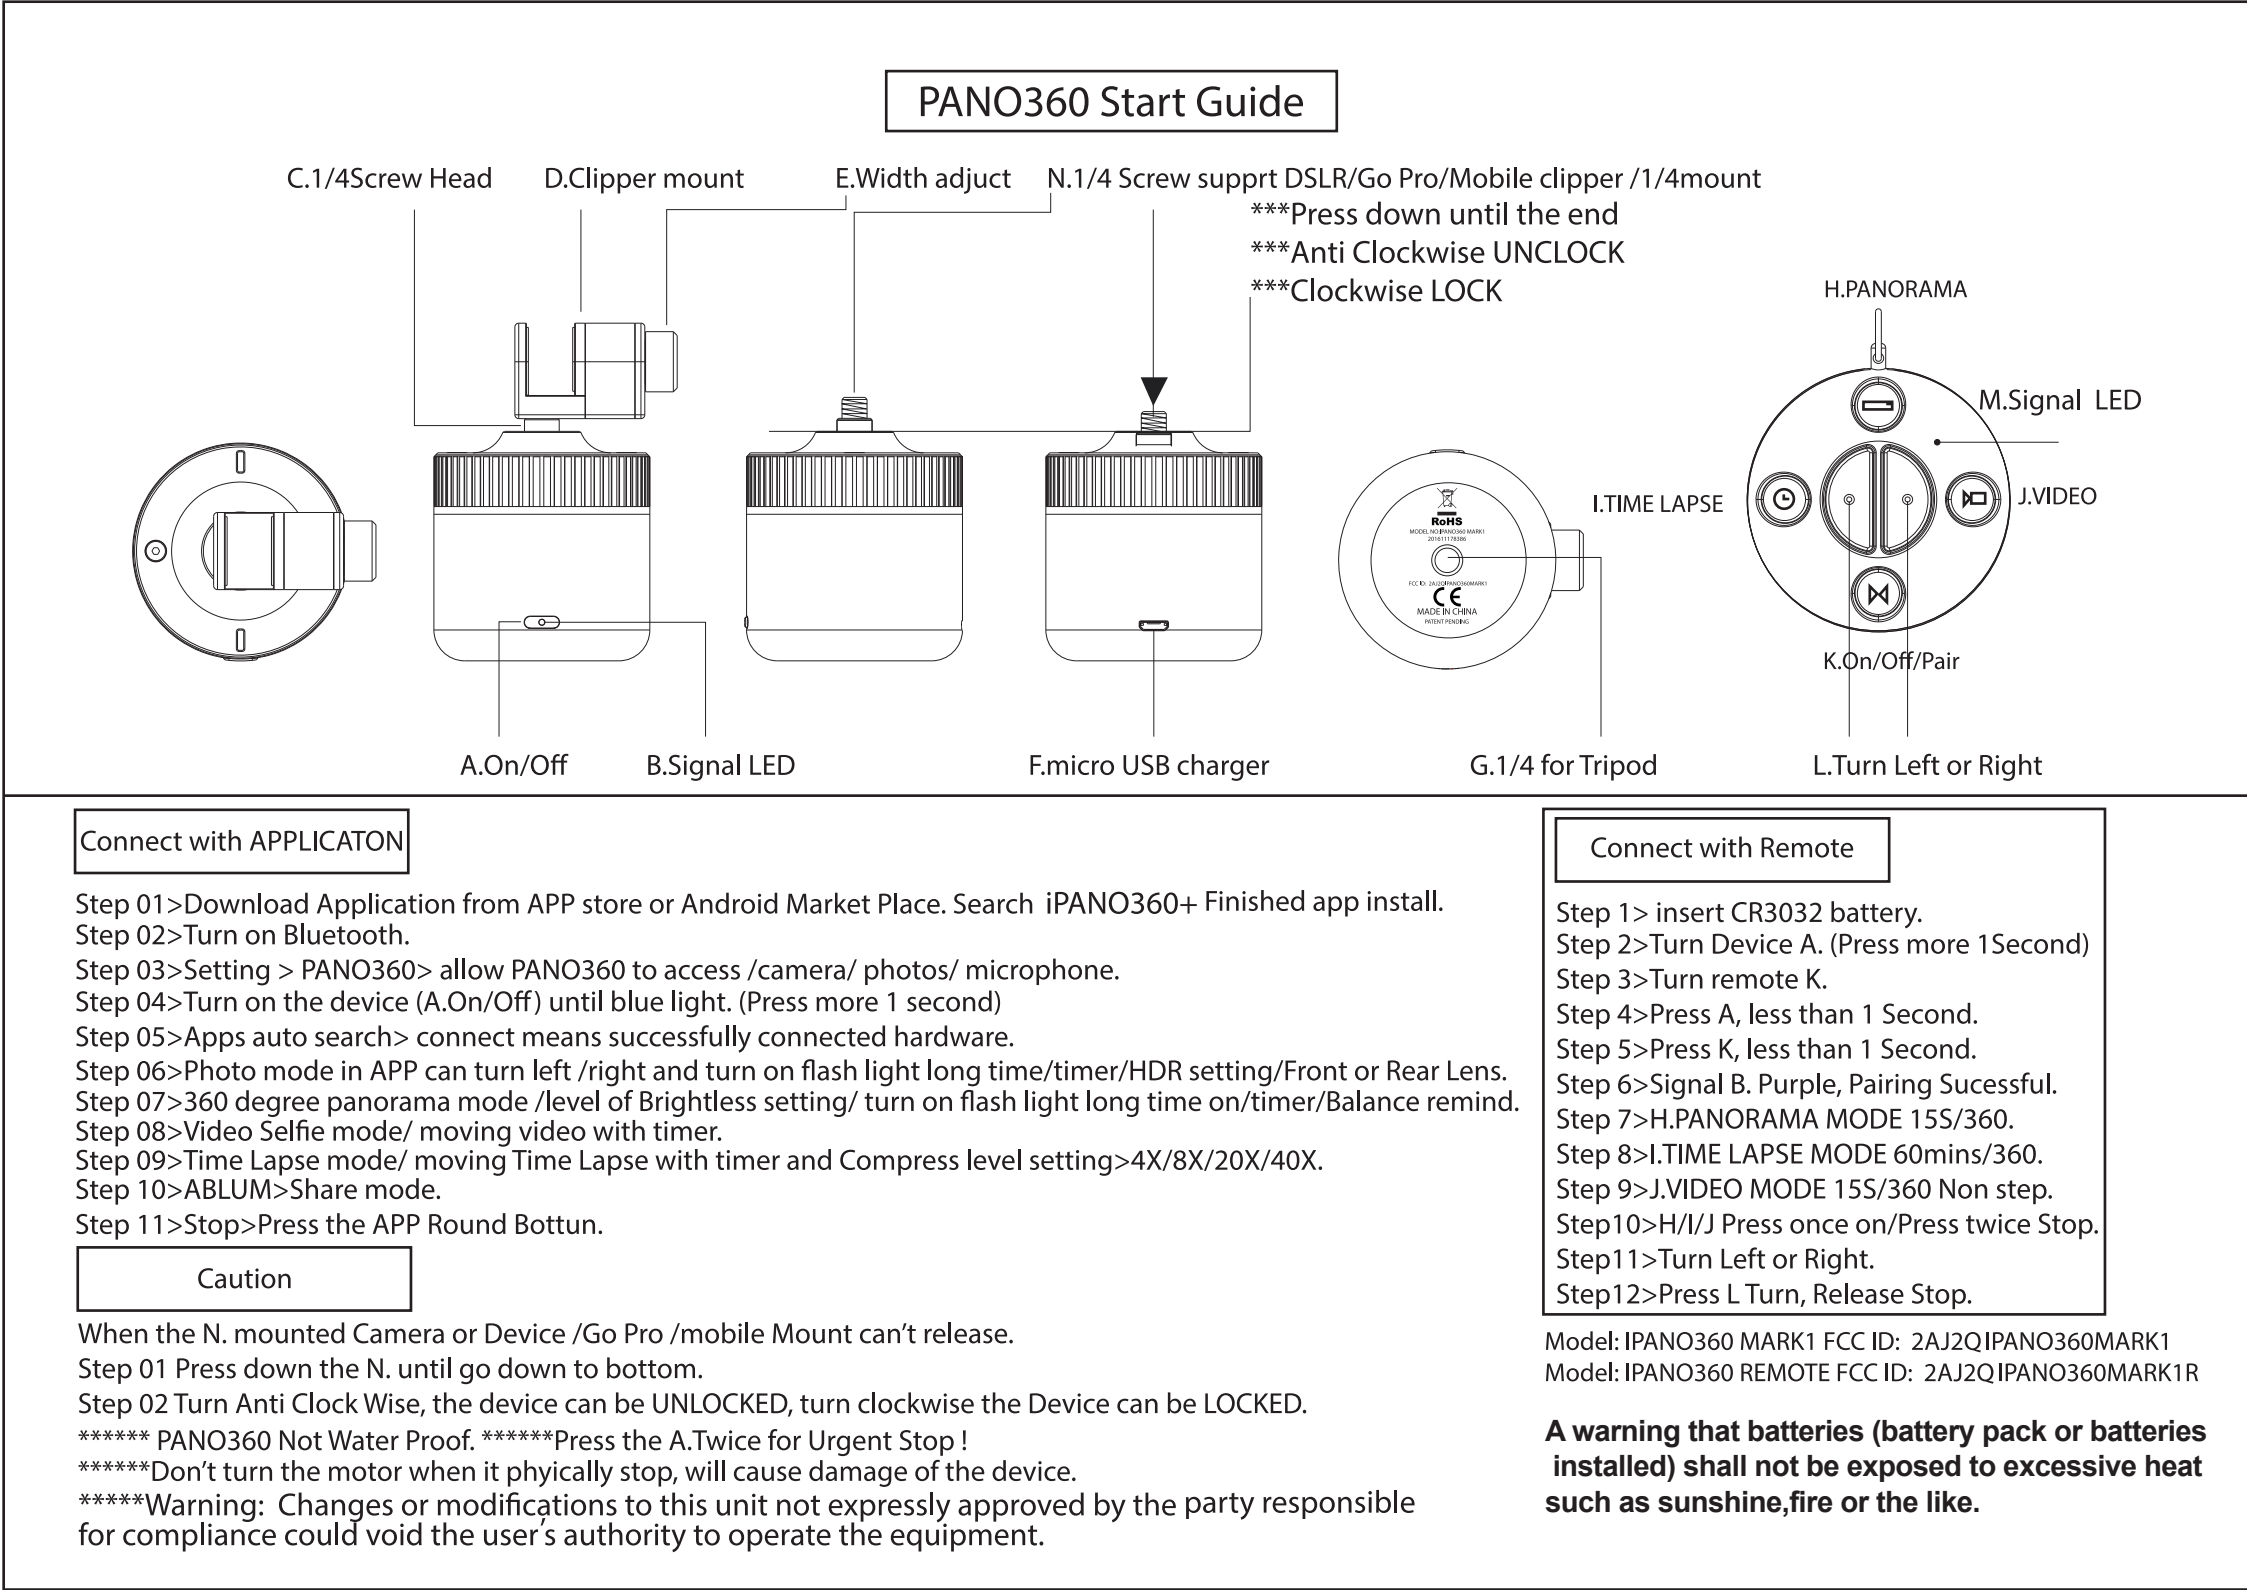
PANO360 Start Guide

C.1/4Screw Head D.Clipper mount E.Width adjuct N.1/4 Screw supprt DSLR/Go Pro/Mobile clipper /1/4mount

***Press down until the end
***Anti Clockwise UNCLOCK
***Clockwise LOCK

H.PANORAMA

M.Signal LED

I.TIME LAPSE

J.VIDEO

RoHS
MODEL NO.IPANO360 MARK1
2016111178386
FCC ID: 2AJ2QIPANO360MARK1
CE
MADE IN CHINA
PATENT PENDING

K.On/Off/Pair

A.On/Off B.Signal LED F.micro USB charger G.1/4 for Tripod L.Turn Left or Right

Connect with APPLICATON

Step 01>Download Application from APP store or Android Market Place. Search iPANO360+ Finished app install.
Step 02>Turn on Bluetooth.
Step 03>Setting > PANO360> allow PANO360 to access /camera/ photos/ microphone.
Step 04>Turn on the device (A.On/Off) until blue light. (Press more 1 second)
Step 05>Apps auto search> connect means successfully connected hardware.
Step 06>Photo mode in APP can turn left /right and turn on flash light long time/timer/HDR setting/Front or Rear Lens.
Step 07>360 degree panorama mode /level of Brightless setting/ turn on flash light long time on/timer/Balance remind.
Step 08>Video Selfie mode/ moving video with timer.
Step 09>Time Lapse mode/ moving Time Lapse with timer and Compress level setting>4X/8X/20X/40X.
Step 10>ABLUM>Share mode.
Step 11>Stop>Press the APP Round Bottun.

Caution

When the N. mounted Camera or Device /Go Pro /mobile Mount can’t release.
Step 01 Press down the N. until go down to bottom.
Step 02 Turn Anti Clock Wise, the device can be UNLOCKED, turn clockwise the Device can be LOCKED.
****** PANO360 Not Water Proof. ******Press the A.Twice for Urgent Stop !
******Don’t turn the motor when it phyically stop, will cause damage of the device.
*****Warning: Changes or modifications to this unit not expressly approved by the party responsible for compliance could void the user’s authority to operate the equipment.

Connect with Remote

Step 1> insert CR3032 battery.
Step 2>Turn Device A. (Press more 1Second)
Step 3>Turn remote K.
Step 4>Press A, less than 1 Second.
Step 5>Press K, less than 1 Second.
Step 6>Signal B. Purple, Pairing Sucessful.
Step 7>H.PANORAMA MODE 15S/360.
Step 8>I.TIME LAPSE MODE 60mins/360.
Step 9>J.VIDEO MODE 15S/360 Non step.
Step10>H/I/J Press once on/Press twice Stop.
Step11>Turn Left or Right.
Step12>Press L Turn, Release Stop.

Model: IPANO360 MARK1 FCC ID: 2AJ2Q IPANO360MARK1
Model: IPANO360 REMOTE FCC ID: 2AJ2Q IPANO360MARK1R

A warning that batteries (battery pack or batteries installed) shall not be exposed to excessive heat such as sunshine,fire or the like.